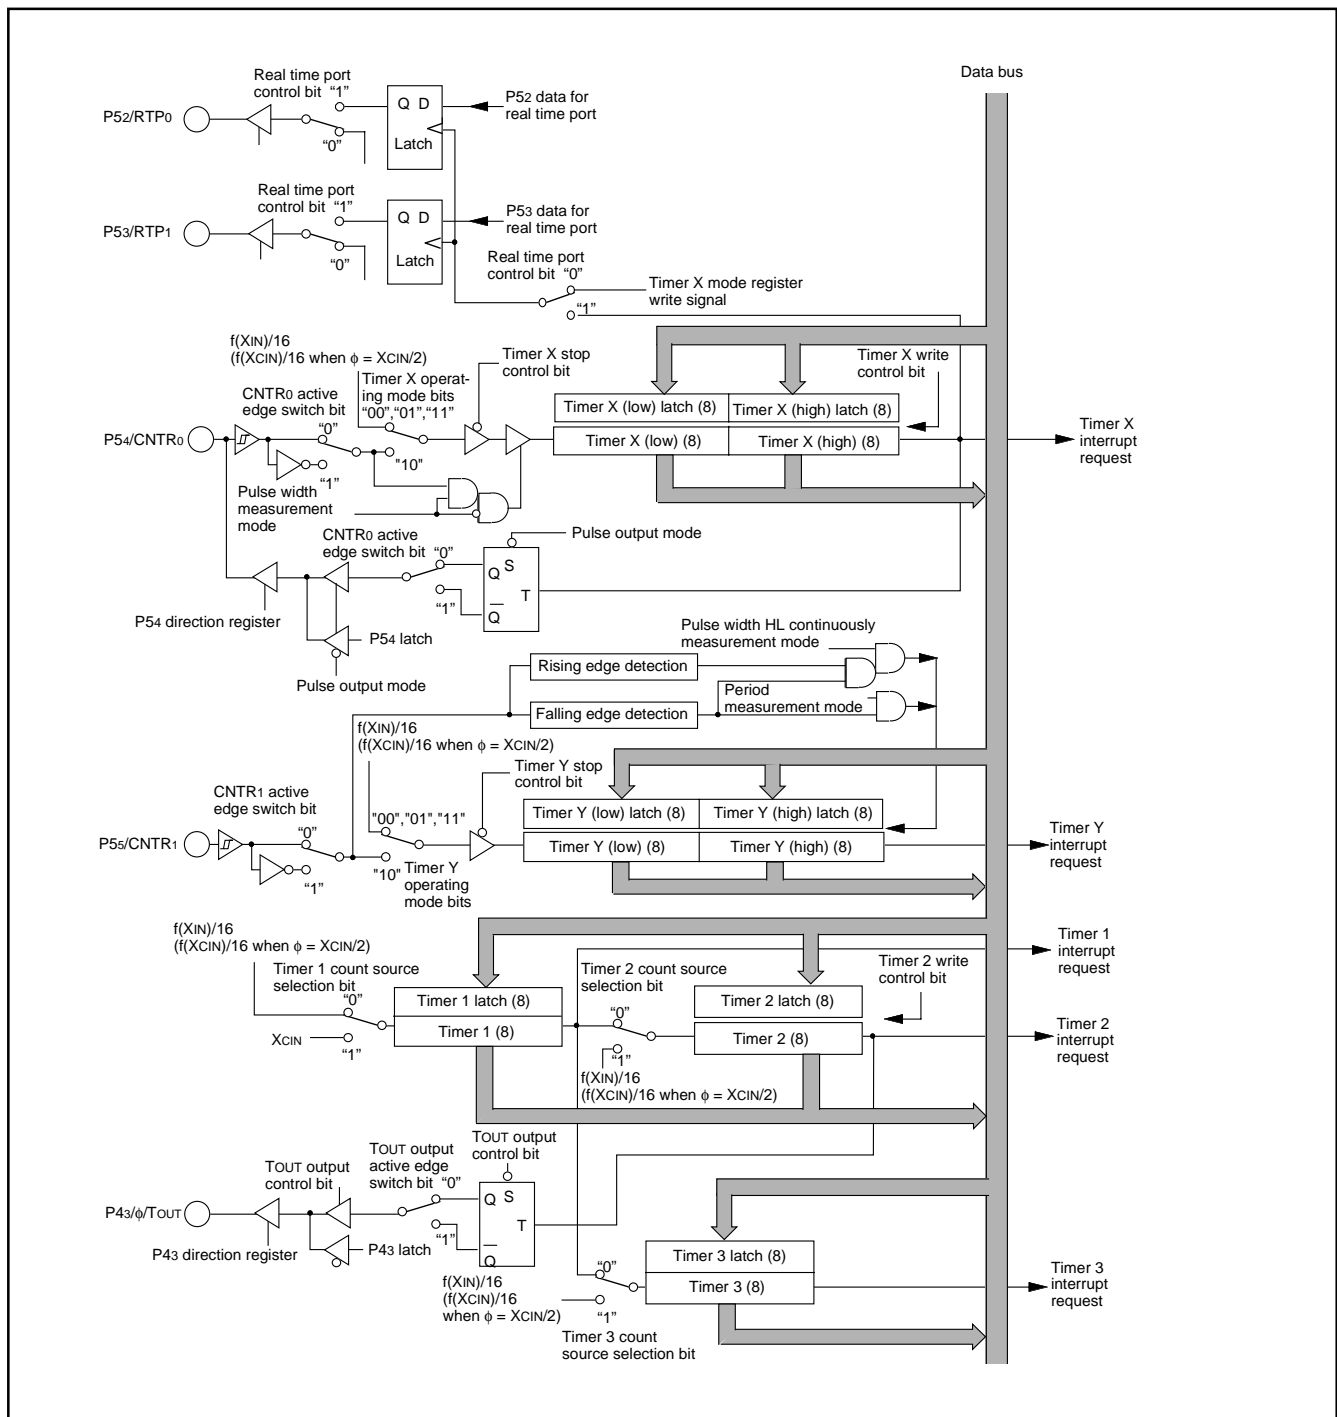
Data bus

Real time port control bit "1"

P5₂/RTP₀

"0"

Q D

Latch

P5₂ data for real time port

Real time port control bit "1"

P5₃/RTP₁

"0"

Q D

Latch

P5₃ data for real time port

Real time port control bit "0"

Timer X mode register write signal

"1"

f(XIN)/16 (f(XCIN)/16 when $\phi$ = XCIN/2)

Timer X stop control bit

Timer X operating mode bits "00","01","11"

Timer X write control bit

CNTR₀ active edge switch bit

"0"

Timer X (low) latch (8)

Timer X (high) latch (8)

P5₄/CNTR₀

"10"

Timer X (low) (8)

Timer X (high) (8)

Timer X interrupt request

"1"

Pulse width measurement mode

CNTR₀ active edge switch bit "0"

Pulse output mode

Q S

T

"1"

Q

P5₄ direction register

P5₄ latch

Pulse output mode

Pulse width HL continuously measurement mode

Rising edge detection

Period measurement mode

Falling edge detection

f(XIN)/16 (f(XCIN)/16 when $\phi$ = XCIN/2)

Timer Y stop control bit

CNTR₁ active edge switch bit

"00","01","11"

Timer Y (low) latch (8)

Timer Y (high) latch (8)

"0"

P5₅/CNTR₁

Timer Y (low) (8)

Timer Y (high) (8)

Timer Y interrupt request

"1"

"10" Timer Y operating mode bits

f(XIN)/16 (f(XCIN)/16 when $\phi$ = XCIN/2)

Timer 1 interrupt request

Timer 1 count source selection bit

"0"

Timer 2 count source selection bit

Timer 2 write control bit

Timer 1 latch (8)

"0"

Timer 2 latch (8)

XCIN

"1"

Timer 1 (8)

Timer 2 (8)

Timer 2 interrupt request

"1"

f(XIN)/16 (f(XCIN)/16 when $\phi$ = XCIN/2)

TOUT output control bit

TOUT output active edge switch bit "0"

TOUT output control bit

P4₃/$\phi$/TOUT

Q S

T

"1"

Q

P4₃ direction register

P4₃ latch

Timer 3 latch (8)

"0"

Timer 3 (8)

Timer 3 interrupt request

f(XIN)/16 (f(XCIN)/16 when $\phi$ = XCIN/2)

"1"

Timer 3 count source selection bit